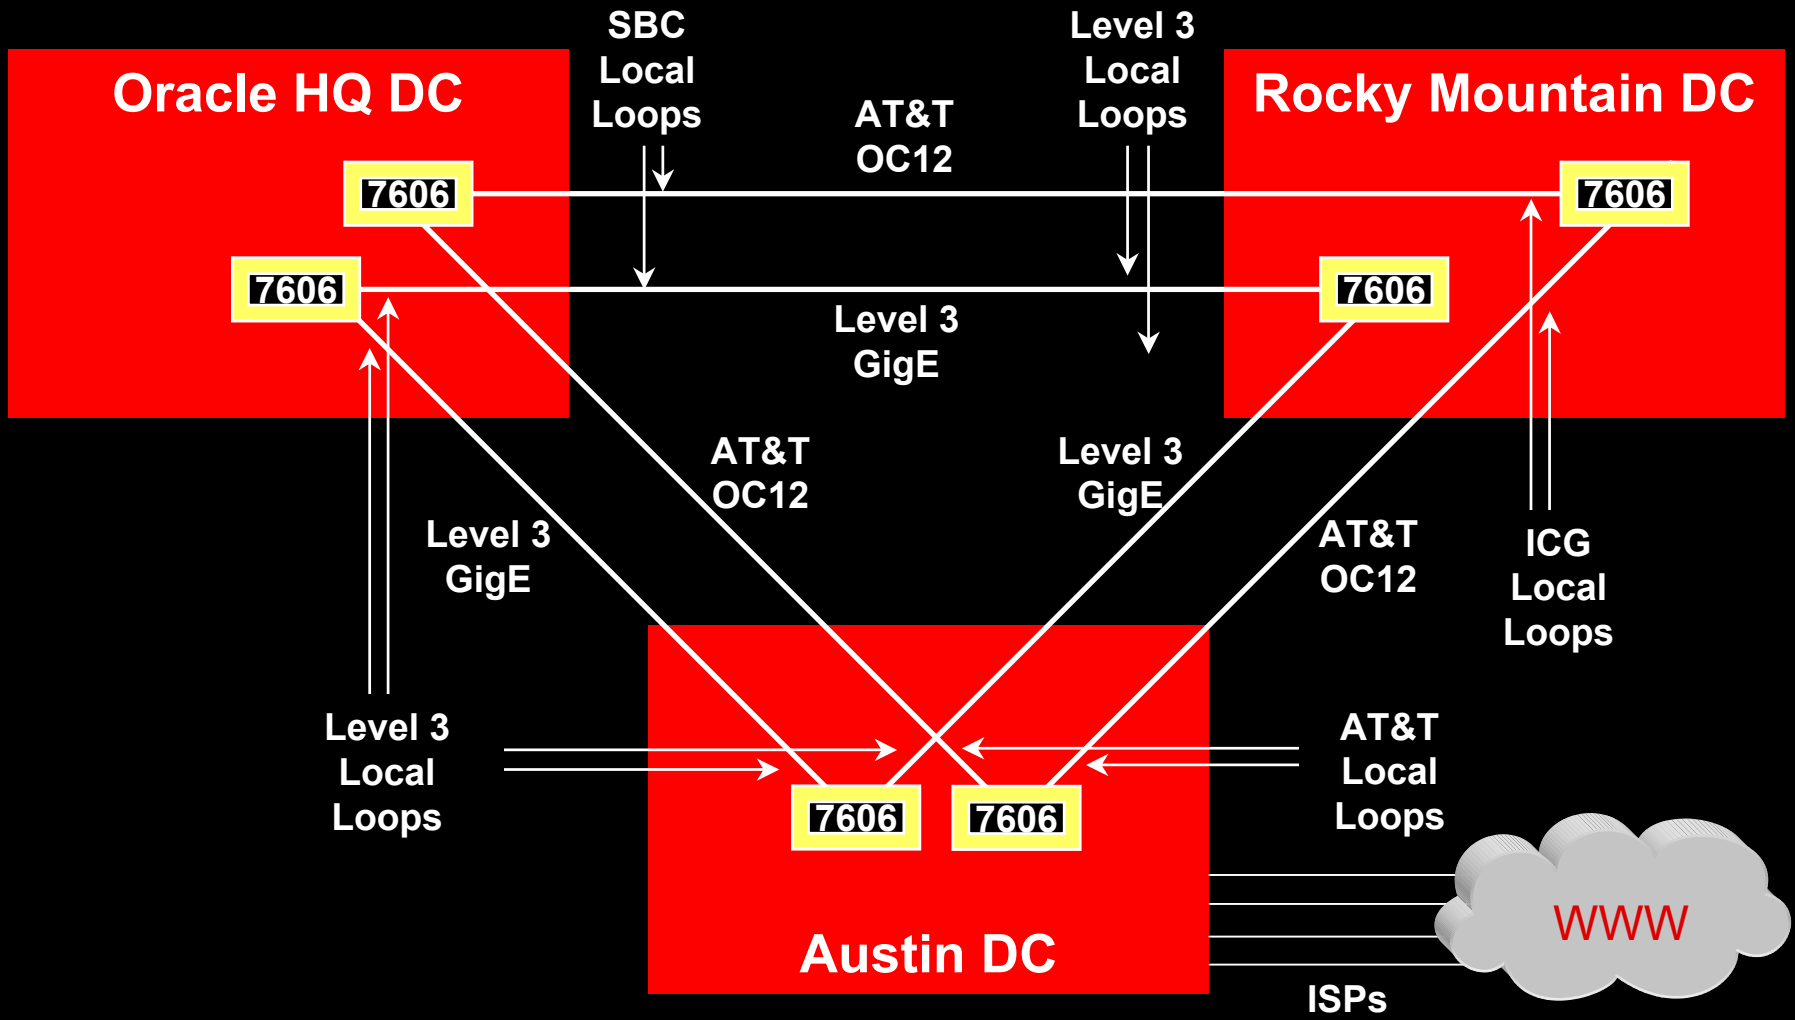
Oracle HQ DC

SBC Local Loops

AT&T OC12

Level 3 Local Loops

Rocky Mountain DC

7606

7606

7606

7606

Level 3 GigE

AT&T OC12

Level 3 GigE

Level 3 GigE

AT&T OC12

ICG Local Loops

Level 3 Local Loops

AT&T Local Loops

7606

7606

Austin DC

WWW

ISPs